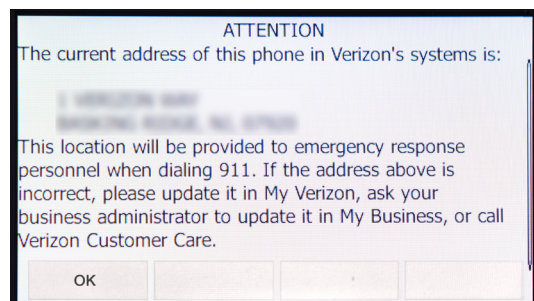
ATTENTION
The current address of this phone in Verizon's systems is:

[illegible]
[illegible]

This location will be provided to emergency response personnel when dialing 911. If the address above is incorrect, please update it in My Verizon, ask your business administrator to update it in My Business, or call Verizon Customer Care.

OK